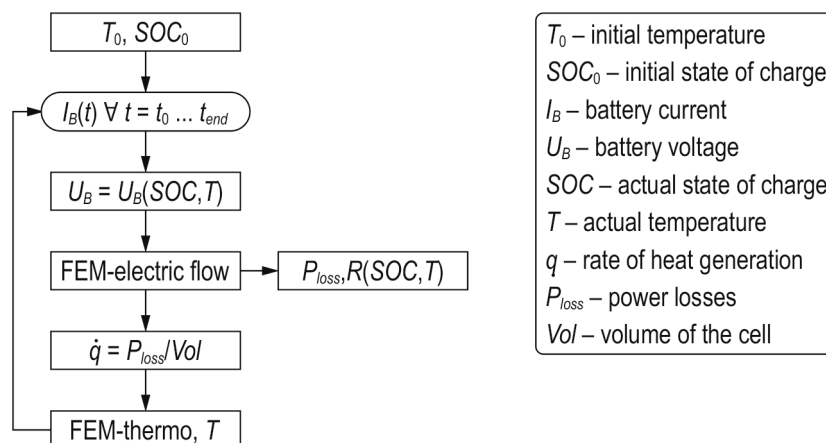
$T_0$, $SOC_0$

$I_B(t)\ \forall\ t = t_0 \ldots t_{end}$

$U_B = U_B(SOC,T)$

FEM-electric flow

$P_{loss}, R(SOC,T)$

$\dot{q} = P_{loss}/Vol$

FEM-thermo, $T$

$T_0$ – initial temperature
$SOC_0$ – initial state of charge
$I_B$ – battery current
$U_B$ – battery voltage
$SOC$ – actual state of charge
$T$ – actual temperature
$q$ – rate of heat generation
$P_{loss}$ – power losses
$Vol$ – volume of the cell